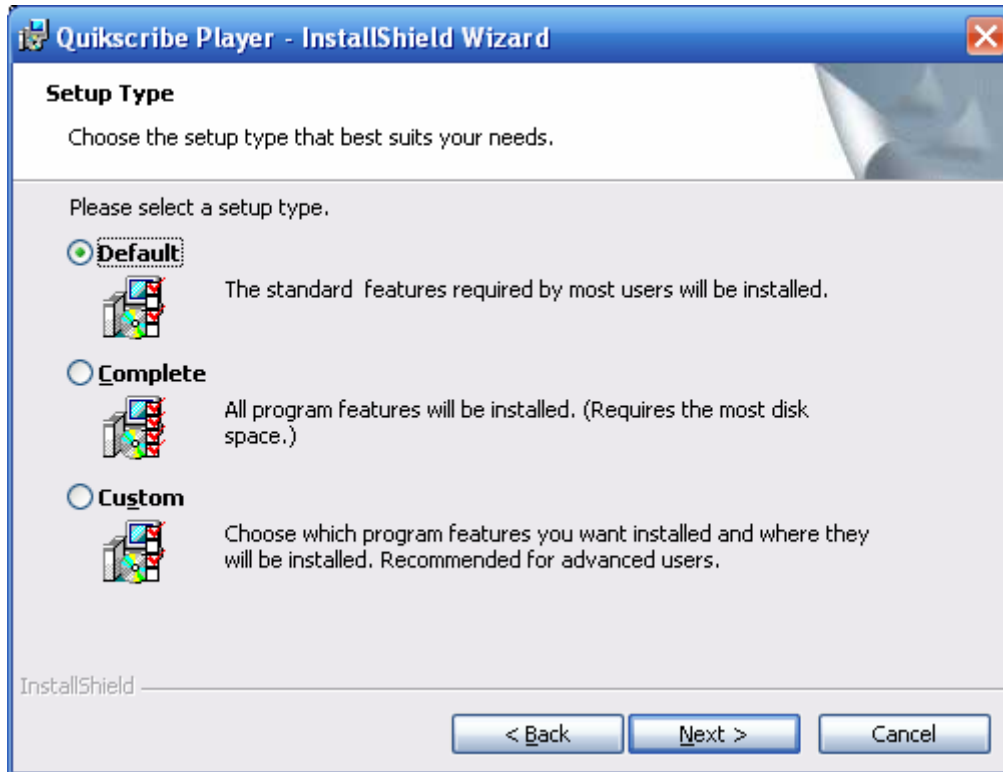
Quikscribe Player - InstallShield Wizard

Setup Type

Choose the setup type that best suits your needs.

Please select a setup type.

Default

The standard features required by most users will be installed.

Complete

All program features will be installed. (Requires the most disk space.)

Custom

Choose which program features you want installed and where they will be installed. Recommended for advanced users.

InstallShield

< Back

Next >

Cancel